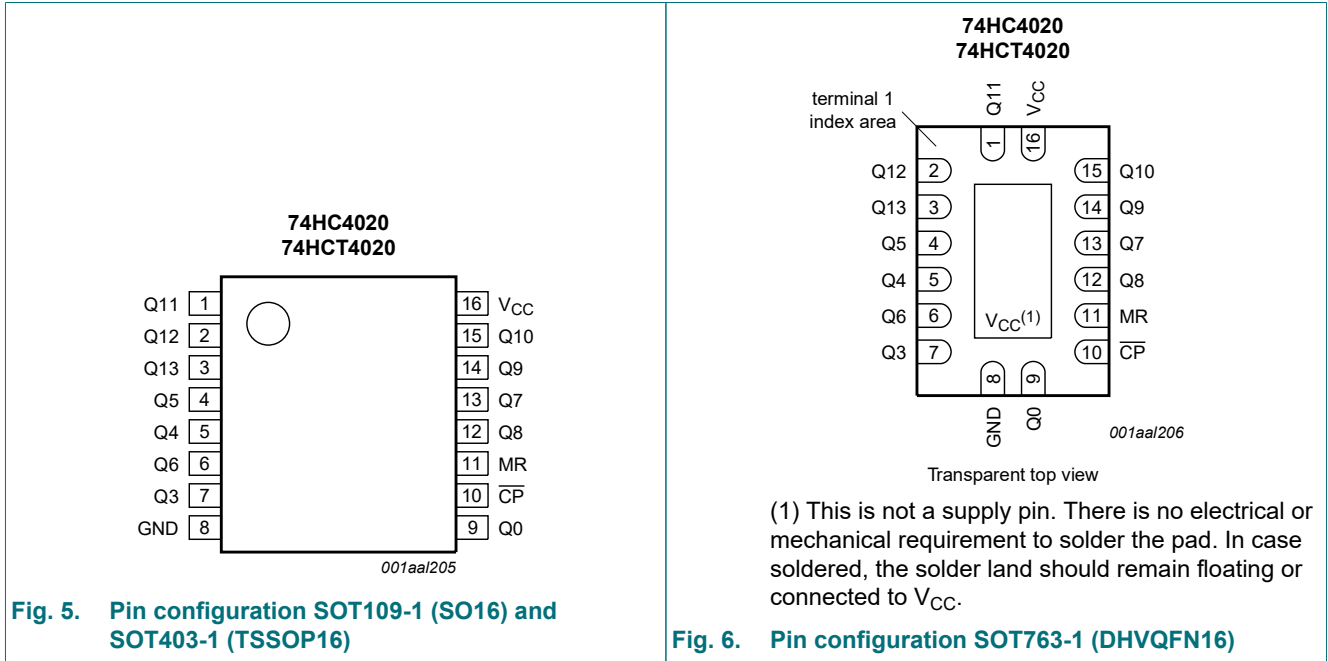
74HC4020
74HCT4020

Q11 1
Q12 2
Q13 3
Q5 4
Q4 5
Q6 6
Q3 7
GND 8

16 $V_{CC}$
15 Q10
14 Q9
13 Q7
12 Q8
11 MR
10 $\overline{CP}$
9 Q0

001aal205

Fig. 5. Pin configuration SOT109-1 (SO16) and SOT403-1 (TSSOP16)

74HC4020
74HCT4020

terminal 1 index area

Q11 $V_{CC}$
1 16

Q12 2
Q13 3
Q5 4
Q4 5
Q6 6
Q3 7

15 Q10
14 Q9
13 Q7
12 Q8
11 MR
10 $\overline{CP}$

$V_{CC}^{(1)}$

8 9
GND Q0

001aal206

Transparent top view

(1) This is not a supply pin. There is no electrical or mechanical requirement to solder the pad. In case soldered, the solder land should remain floating or connected to $V_{CC}$.

Fig. 6. Pin configuration SOT763-1 (DHVQFN16)